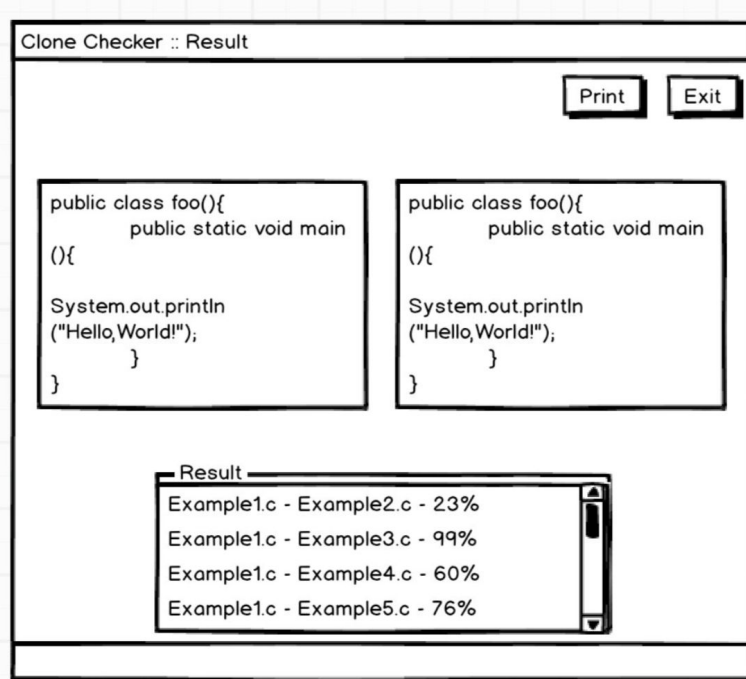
Clone Checker :: Result

Print Exit

public class foo(){
public static void main
(){

System.out.println
("Hello,World!");
}
}

public class foo(){
public static void main
(){

System.out.println
("Hello,World!");
}
}

Result
Example1.c - Example2.c - 23%
Example1.c - Example3.c - 99%
Example1.c - Example4.c - 60%
Example1.c - Example5.c - 76%